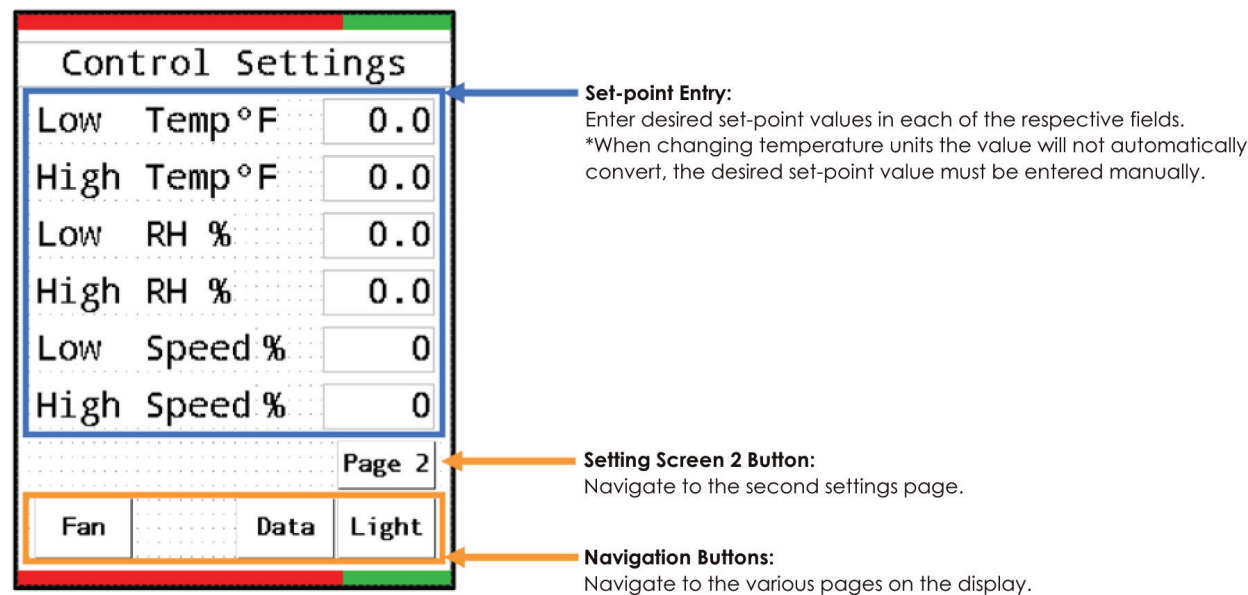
Control Settings

| Low Temp°F | 0.0 |
|---|---|
| High Temp°F | 0.0 |
| Low RH % | 0.0 |
| High RH % | 0.0 |
| Low Speed % | 0 |
| High Speed % | 0 |

Page 2

Fan
Data
Light

**Set-point Entry:**
Enter desired set-point values in each of the respective fields.
*When changing temperature units the value will not automatically convert, the desired set-point value must be entered manually.

**Setting Screen 2 Button:**
Navigate to the second settings page.

**Navigation Buttons:**
Navigate to the various pages on the display.